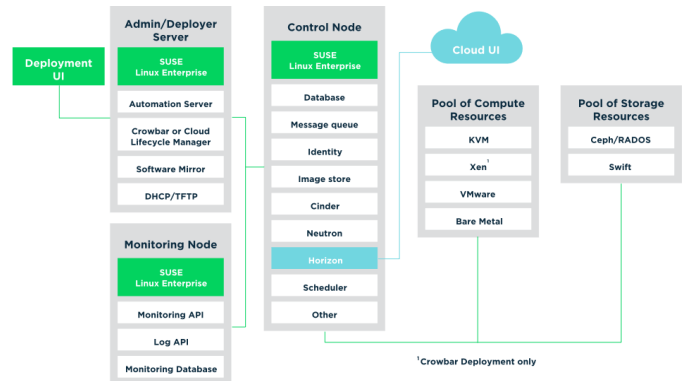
Deployment UI

Admin/Deployer Server

SUSE Linux Enterprise

Automation Server

Crowbar or Cloud Lifecycle Manager

Software Mirror

DHCP/TFTP

Monitoring Node

SUSE Linux Enterprise

Monitoring API

Log API

Monitoring Database

Control Node

SUSE Linux Enterprise

Database

Message queue

Identity

Image store

Cinder

Neutron

Horizon

Scheduler

Other

Cloud UI

Pool of Compute Resources

KVM

Xen$^1$

VMware

Bare Metal

Pool of Storage Resources

Ceph/RADOS

Swift

$^1$Crowbar Deployment only